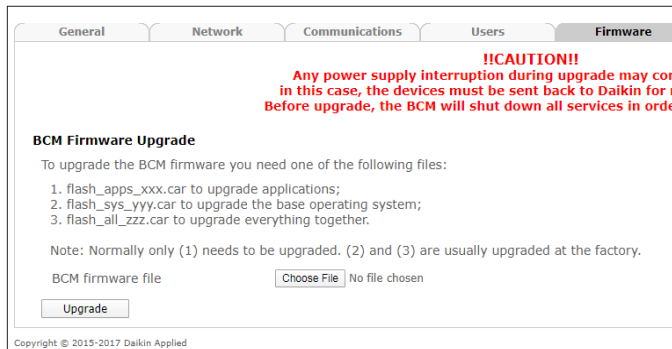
General Network Communications Users Firmware

!!CAUTION!!
Any power supply interruption during upgrade may co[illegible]
in this case, the devices must be sent back to Daikin for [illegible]
Before upgrade, the BCM will shut down all services in ord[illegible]

BCM Firmware Upgrade

To upgrade the BCM firmware you need one of the following files:

1. flash_apps_xxx.car to upgrade applications;
2. flash_sys_yyy.car to upgrade the base operating system;
3. flash_all_zzz.car to upgrade everything together.

Note: Normally only (1) needs to be upgraded. (2) and (3) are usually upgraded at the factory.

BCM firmware file Choose File No file chosen

Upgrade

Copyright © 2015-2017 Daikin Applied